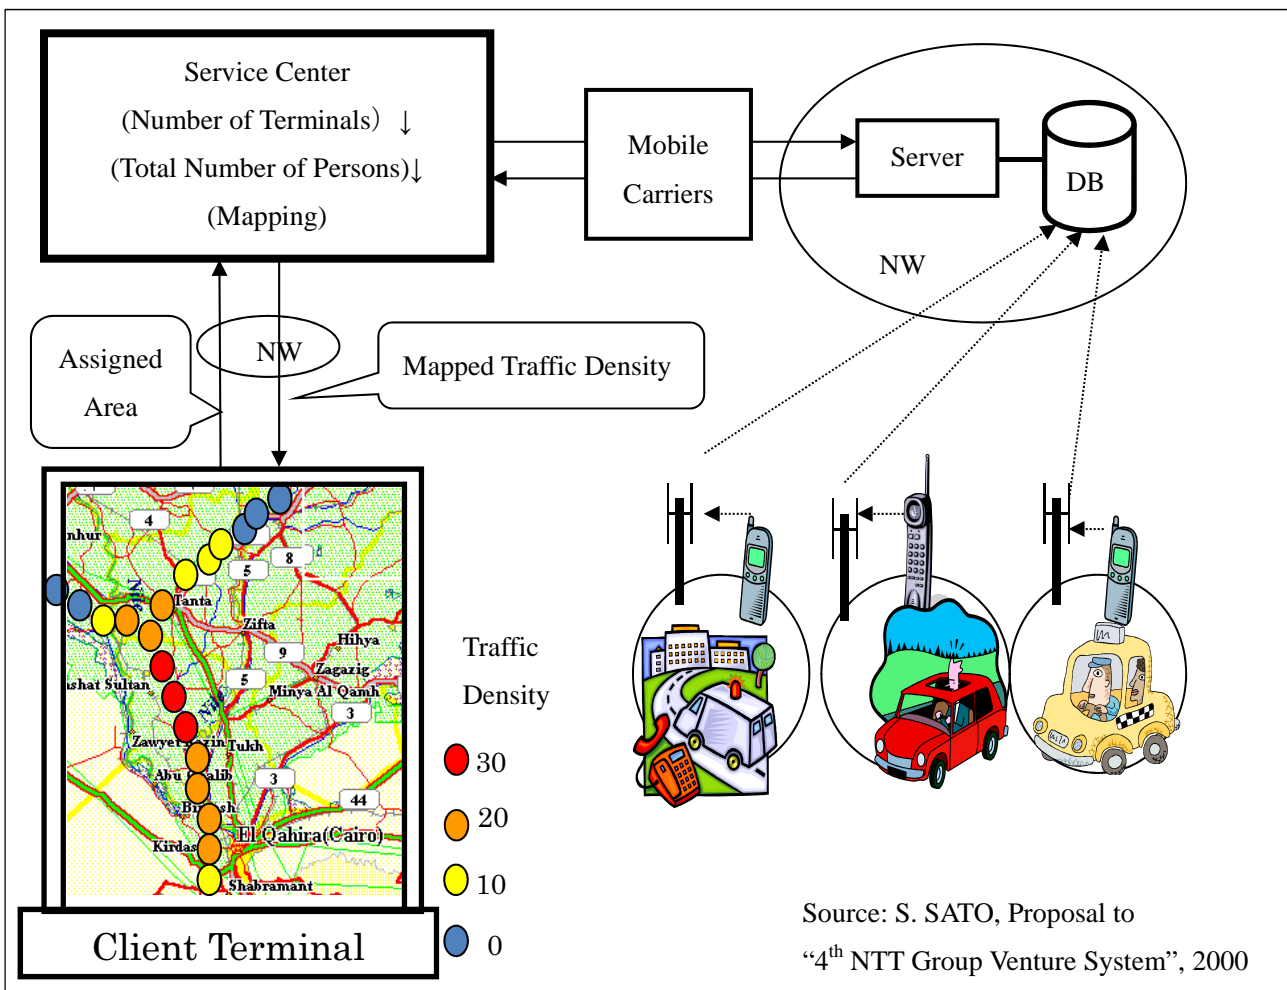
Service Center
(Number of Terminals) ↓
(Total Number of Persons)↓
(Mapping)

Mobile Carriers

Server

DB

NW

Assigned Area

NW

Mapped Traffic Density

4
nhur
8
5
Tanta
Zifta
Hihya
9
Zagazig
ashat Sultan
5
Minya Al Qamh
3
Zawyet Razin
Tukh
Abu Galib
3
Birgash
44
El Qahira(Cairo)
Kirdasa
Shabramant

Traffic Density

30
20
10
0

Client Terminal

Source: S. SATO, Proposal to "4$^{th}$ NTT Group Venture System", 2000